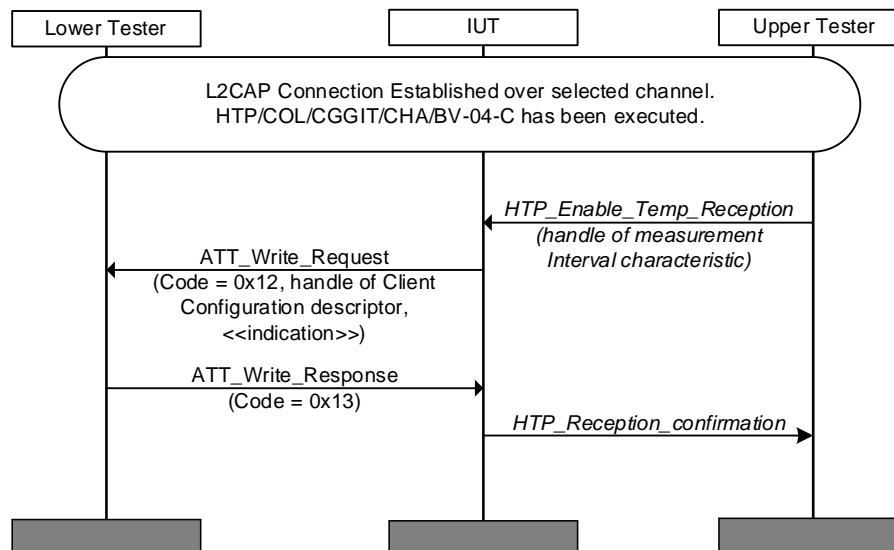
Lower Tester

IUT

Upper Tester

L2CAP Connection Established over selected channel.
HTP/COL/CGGIT/CHA/BV-04-C has been executed.

HTP_Enable_Temp_Reception
(handle of measurement Interval characteristic)

ATT_Write_Request
(Code = 0x12, handle of Client Configuration descriptor, <<indication>>)

ATT_Write_Response
(Code = 0x13)

HTP_Reception_confirmation